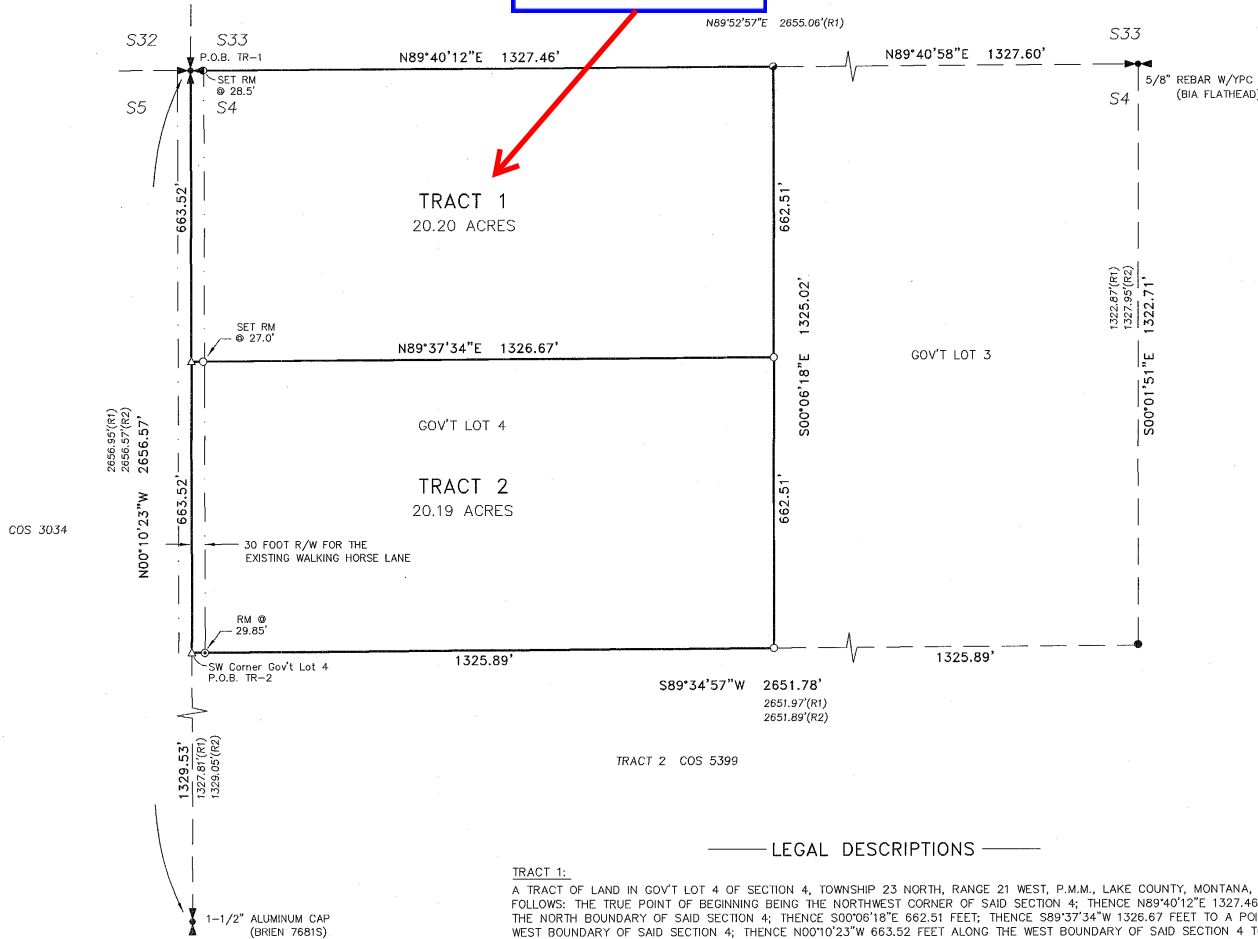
N89°52'57"E 2655.06'(R1)

S32 S33
P.O.B. TR-1
SET RM @ 28.5'
S5 S4

N89°40'12"E 1327.46'

N89°40'58"E 1327.60'

S33
5/8" REBAR W/YPC (BIA FLATHEAD)
S4

TRACT 1
20.20 ACRES

663.52'

662.51'

SET RM @ 27.0'

N89°37'34"E 1326.67'

S00°06'18"E 1325.02'

GOV'T LOT 3

1322.87'(R1)
1327.95'(R2)
S00°01'51"E 1322.71'

GOV'T LOT 4

2656.95'(R1)
2656.57'(R2)
N00°10'23"W 2656.57'

TRACT 2
20.19 ACRES

663.52'

662.51'

COS 3034

30 FOOT R/W FOR THE EXISTING WALKING HORSE LANE

RM @ 29.85'

SW Corner Gov't Lot 4
P.O.B. TR-2

1325.89'

1325.89'

S89°34'57"W 2651.78'
2651.97'(R1)
2651.89'(R2)

1329.53'
1327.81'(R1)
1329.05'(R2)

TRACT 2 COS 5399

LEGAL DESCRIPTIONS

TRACT 1:
A TRACT OF LAND IN GOV'T LOT 4 OF SECTION 4, TOWNSHIP 23 NORTH, RANGE 21 WEST, P.M.M., LAKE COUNTY, MONTANA, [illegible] FOLLOWS: THE TRUE POINT OF BEGINNING BEING THE NORTHWEST CORNER OF SAID SECTION 4; THENCE N89°40'12"E 1327.46 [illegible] THE NORTH BOUNDARY OF SAID SECTION 4; THENCE S00°06'18"E 662.51 FEET; THENCE S89°37'34"W 1326.67 FEET TO A PO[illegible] WEST BOUNDARY OF SAID SECTION 4; THENCE N00°10'23"W 663.52 FEET ALONG THE WEST BOUNDARY OF SAID SECTION 4 T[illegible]

1-1/2" ALUMINUM CAP
(BRIEN 7681S)